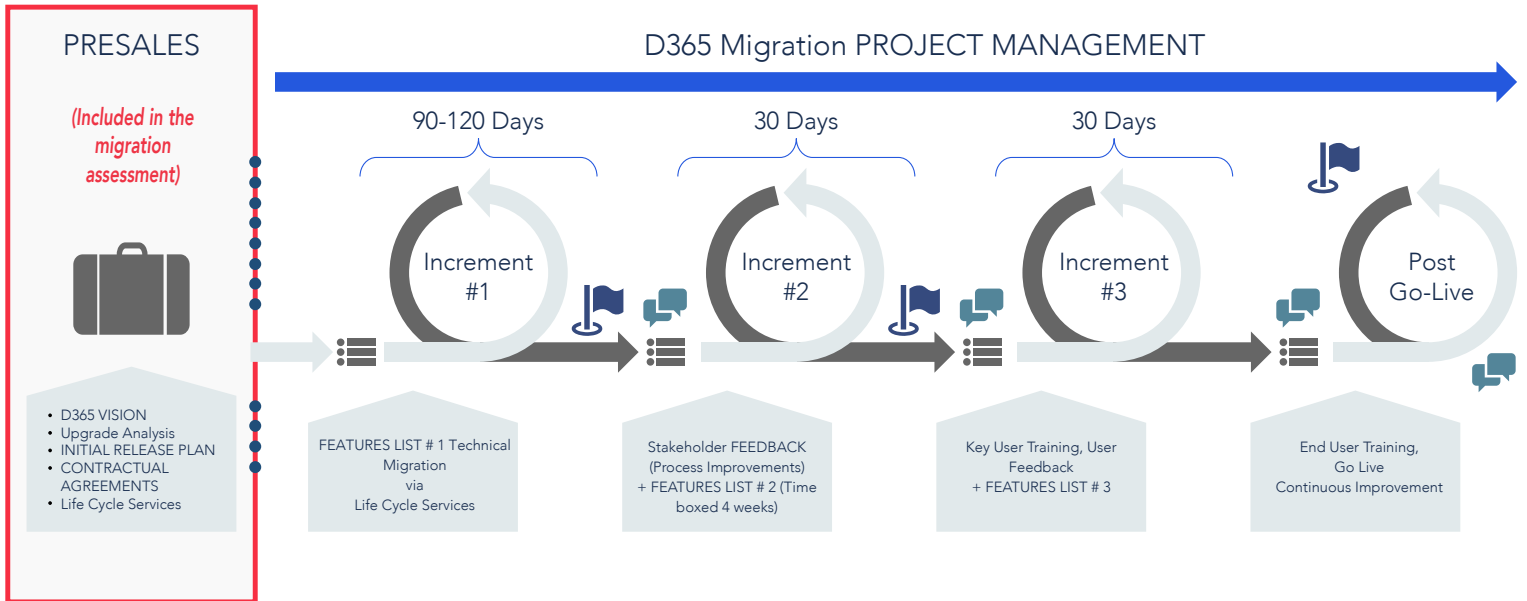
PRESALES

(Included in the migration assessment)

• D365 VISION
• Upgrade Analysis
• INITIAL RELEASE PLAN
• CONTRACTUAL AGREEMENTS
• Life Cycle Services

D365 Migration PROJECT MANAGEMENT

90-120 Days

Increment #1

FEATURES LIST # 1 Technical Migration via Life Cycle Services

30 Days

Increment #2

Stakeholder FEEDBACK (Process Improvements) + FEATURES LIST # 2 (Time boxed 4 weeks)

30 Days

Increment #3

Key User Training, User Feedback + FEATURES LIST # 3

Post Go-Live

End User Training, Go Live Continuous Improvement